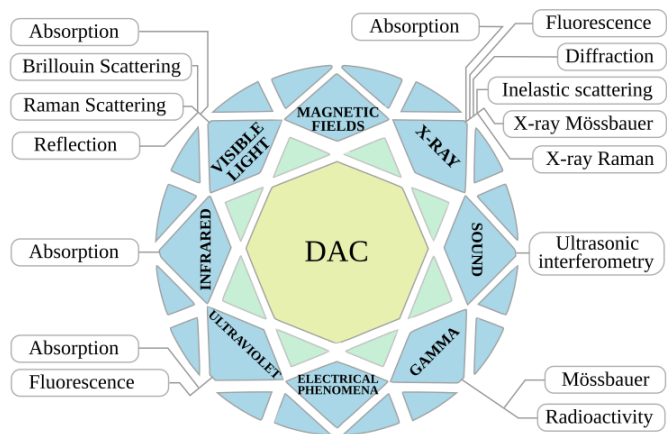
Absorption
Brillouin Scattering
Raman Scattering
Reflection
Absorption
Absorption
Fluorescence
Absorption
Fluorescence
Diffraction
Inelastic scattering
X-ray Mössbauer
X-ray Raman
Ultrasonic interferometry
Mössbauer
Radioactivity
MAGNETIC FIELDS
VISIBLE LIGHT
X-RAY
INFRARED
DAC
SOUND
ULTRAVIOLET
GAMMA
ELECTRICAL PHENOMENA